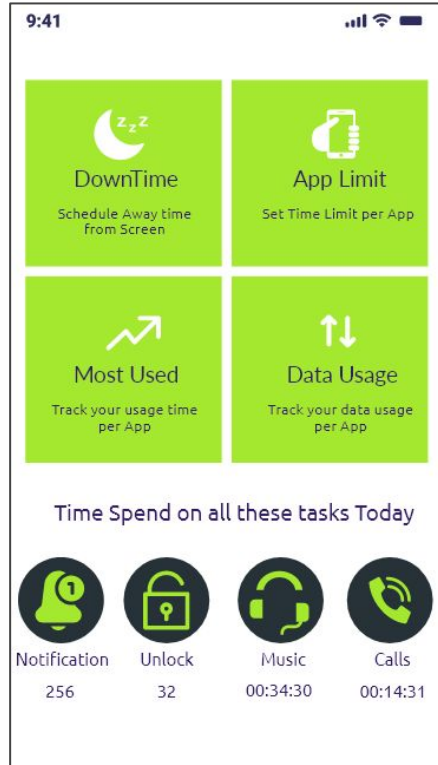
9:41

z z z

DownTime

Schedule Away time from Screen

App Limit

Set Time Limit per App

Most Used

Track your usage time per App

Data Usage

Track your data usage per App

Time Spend on all these tasks Today

1

Notification

256

Unlock

32

Music

00:34:30

Calls

00:14:31